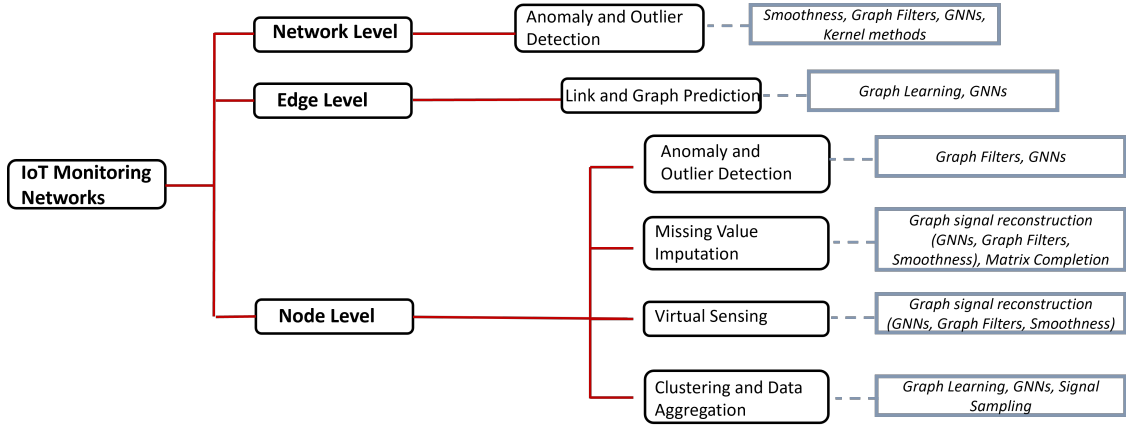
IoT Monitoring Networks

Network Level

Anomaly and Outlier Detection

Smoothness, Graph Filters, GNNs, Kernel methods

Edge Level

Link and Graph Prediction

Graph Learning, GNNs

Node Level

Anomaly and Outlier Detection

Graph Filters, GNNs

Missing Value Imputation

Graph signal reconstruction (GNNs, Graph Filters, Smoothness), Matrix Completion

Virtual Sensing

Graph signal reconstruction (GNNs, Graph Filters, Smoothness)

Clustering and Data Aggregation

Graph Learning, GNNs, Signal Sampling